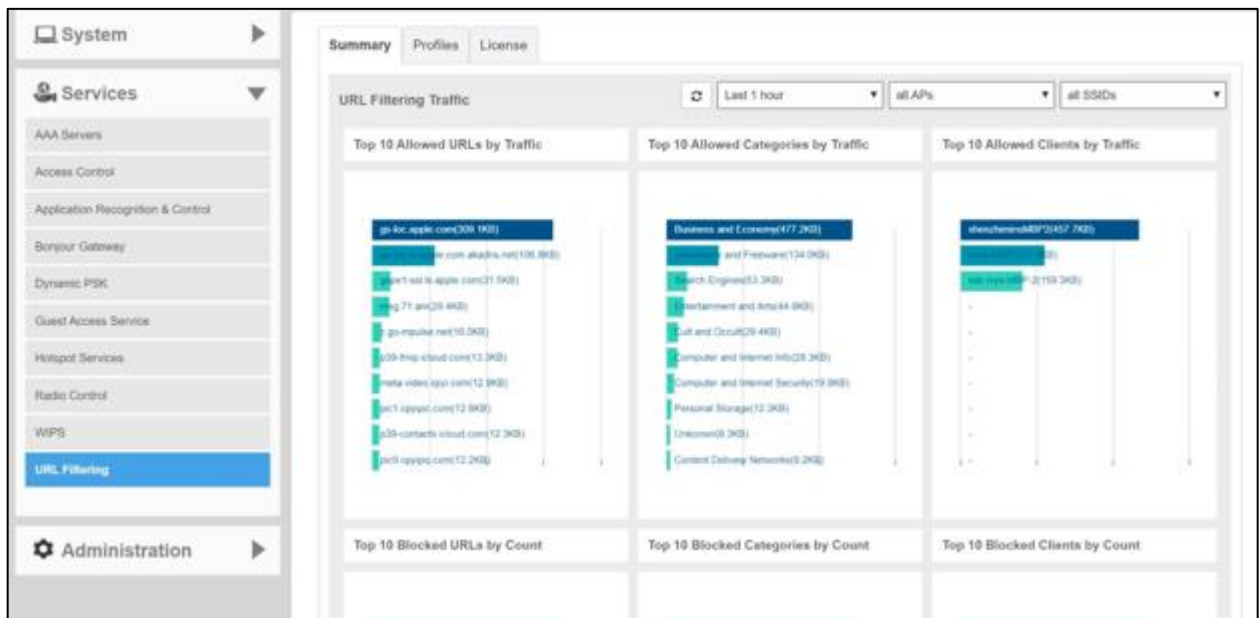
System

Services

AAA Servers

Access Control

Application Recognition & Control

Bonjour Gateway

Dynamic PSK

Guest Access Service

Hotspot Services

Radio Control

WIPS

URL Filtering

Administration

Summary Profiles License

URL Filtering Traffic

Last 1 hour

all APs

all SSIDs

Top 10 Allowed URLs by Traffic

gs-loc.apple.com(309.1KB)

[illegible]e.com.akadns.net(106.8KB)

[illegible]-ssl.ls.apple.com(31.5KB)

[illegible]g.71.am(29.4KB)

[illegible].gs-mpulse.net(16.0KB)

p39-fmip.icloud.com(13.2KB)

meta.video.qpic.com(12.9KB)

pic1.qpyqc.com(12.8KB)

p39-contacts.icloud.com(12.3KB)

pic9.qpyqc.com(12.2KB)

Top 10 Allowed Categories by Traffic

Business and Economy(477.2KB)

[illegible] and Freeware(134.0KB)

Search Engines(53.3KB)

Entertainment and Arts(44.8KB)

Cult and Occult(29.4KB)

Computer and Internet Info(28.3KB)

Computer and Internet Security(19.8KB)

Personal Storage(12.3KB)

Unknown(8.3KB)

Content Delivery Networks(5.2KB)

Top 10 Allowed Clients by Traffic

shenzheninoMBP3(457.7KB)

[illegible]

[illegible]-2(155.3KB)

Top 10 Blocked URLs by Count

Top 10 Blocked Categories by Count

Top 10 Blocked Clients by Count